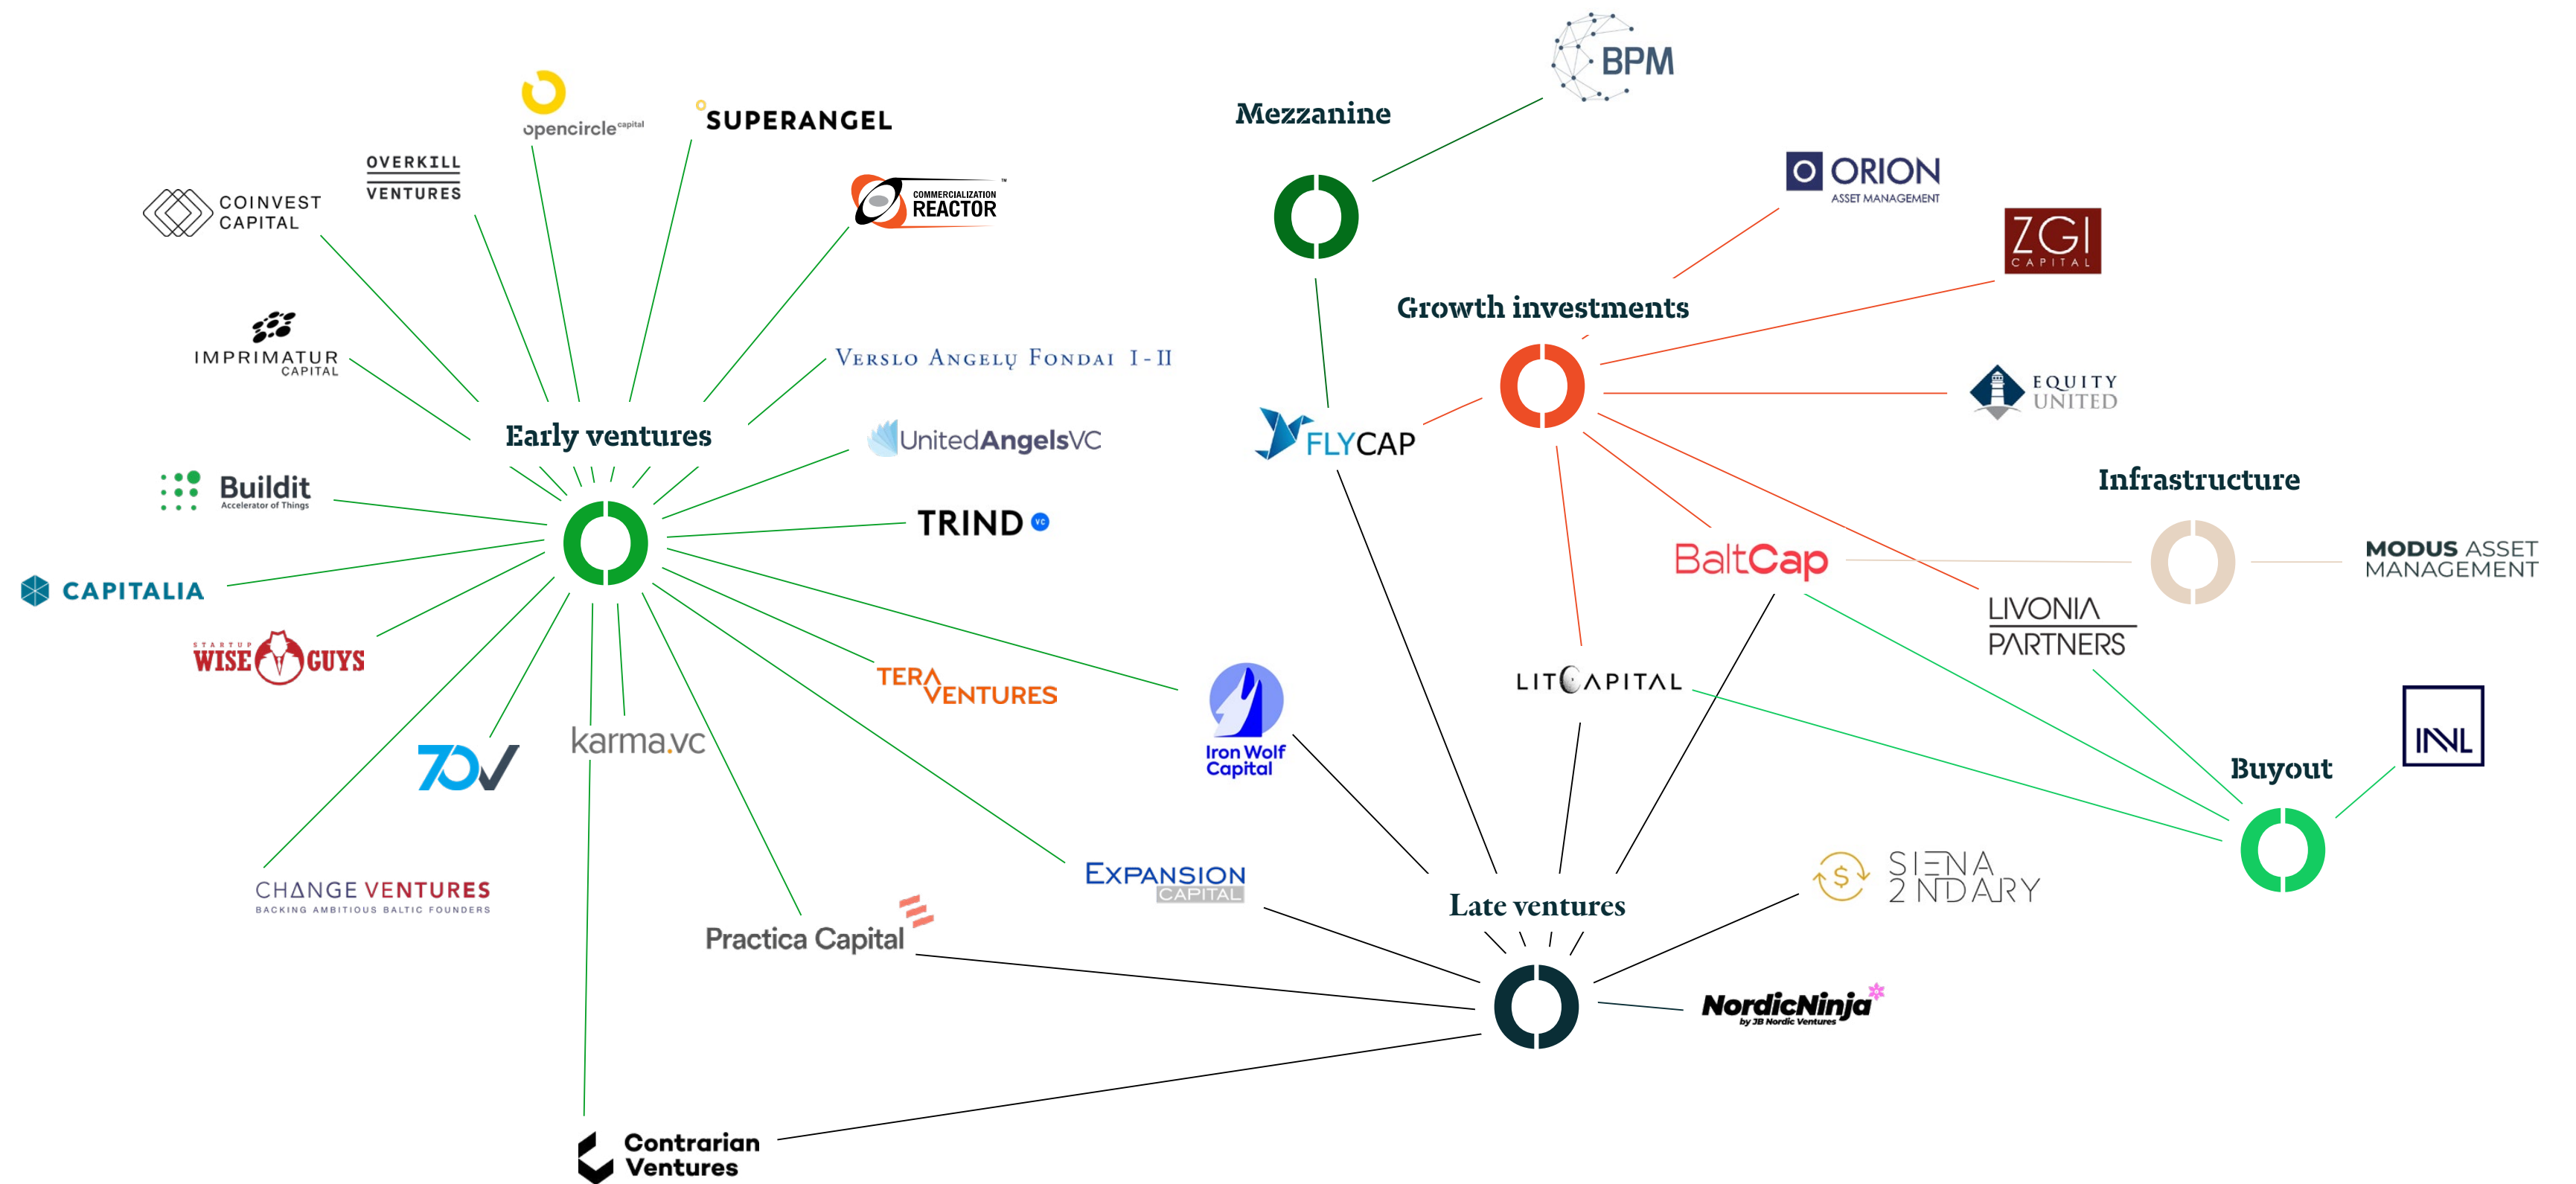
BPM

Mezzanine

opencircle capital

SUPERANGEL

OVERKILL VENTURES

COINVEST CAPITAL

COMMERCIALIZATION REACTOR

ORION ASSET MANAGEMENT

ZGI CAPITAL

Growth investments

IMPRIMATUR CAPITAL

VERSLO ANGELŲ FONDAI I-II

EQUITY UNITED

Early ventures

UnitedAngelsVC

FLYCAP

Infrastructure

Buildit Accelerator of Things

TRIND VC

BaltCap

MODUS ASSET MANAGEMENT

CAPITALIA

LIVONIA PARTNERS

STARTUP WISE GUYS

TERA VENTURES

LITCAPITAL

Iron Wolf Capital

INVL

Buyout

70V

karma.vc

CHANGE VENTURES BACKING AMBITIOUS BALTIC FOUNDERS

EXPANSION CAPITAL

SIENA 2NDARY

Late ventures

Practica Capital

NordicNinja by JB Nordic Ventures

Contrarian Ventures